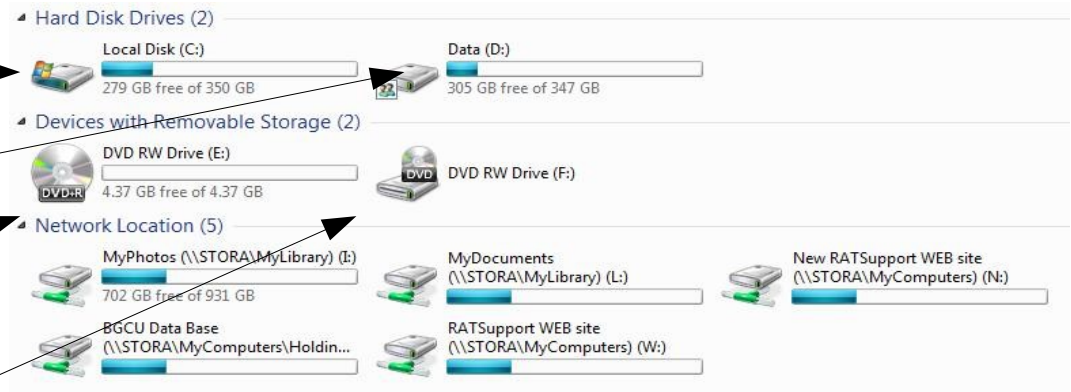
Hard Disk Drives (2)

Local Disk (C:)
279 GB free of 350 GB

Data (D:)
305 GB free of 347 GB

Devices with Removable Storage (2)

DVD RW Drive (E:)
4.37 GB free of 4.37 GB

DVD+R

DVD RW Drive (F:)

DVD

Network Location (5)

MyPhotos (\\STORA\MyLibrary) (I:)
702 GB free of 931 GB

MyDocuments
(\\STORA\MyLibrary) (L:)

New RATSupport WEB site
(\\STORA\MyComputers) (N:)

BGCU Data Base
(\\STORA\MyComputers\Holdin...

RATSupport WEB site
(\\STORA\MyComputers) (W:)